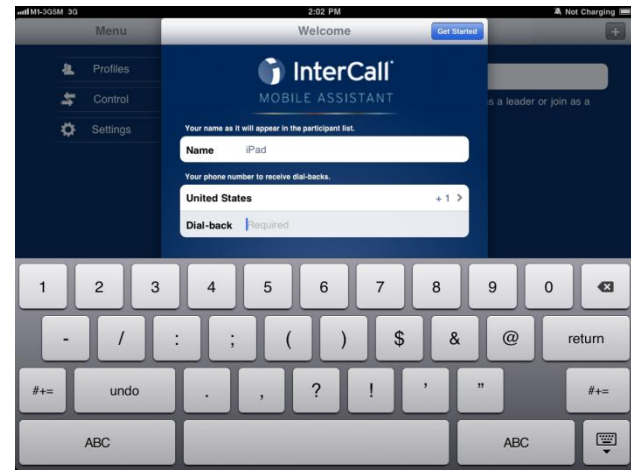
M1-3G5M 3G
2:02 PM
Not Charging

Menu
Profiles
Control
Settings

Welcome
Get Started

+

InterCall
MOBILE ASSISTANT

s a leader or join as a

Your name as it will appear in the participant list.
Name iPad

Your phone number to receive dial-backs.
United States +1 >
Dial-back Required

1 2 3 4 5 6 7 8 9 0
- / : ; ( ) $ & @ return
#+= undo . , ? ! ' " #+=
ABC ABC